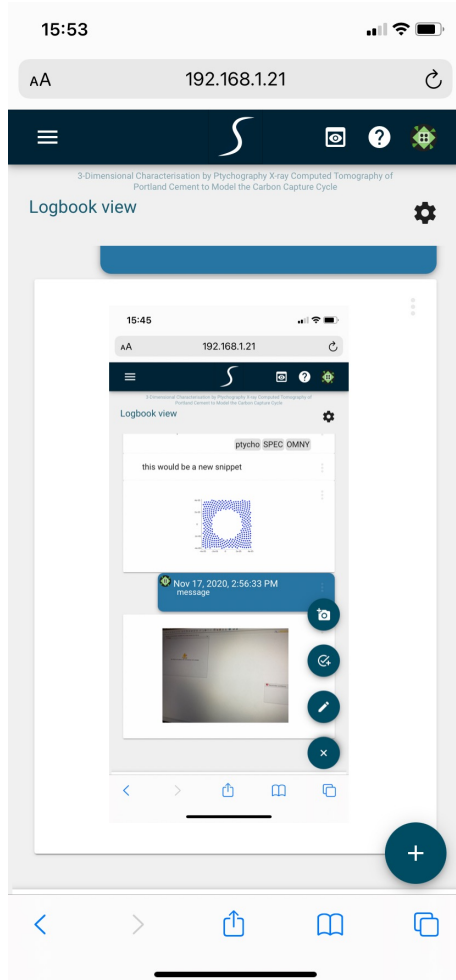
15:53

AA 192.168.1.21

3-Dimensional Characterisation by Ptychography X-ray Computed Tomography of Portland Cement to Model the Carbon Capture Cycle

Logbook view

15:45

AA 192.168.1.21

3-Dimensional Characterisation by Ptychography X-ray Computed Tomography of Portland Cement to Model the Carbon Capture Cycle

Logbook view

ptycho SPEC OMNY

this would be a new snippet

Nov 17, 2020, 2:56:33 PM
message